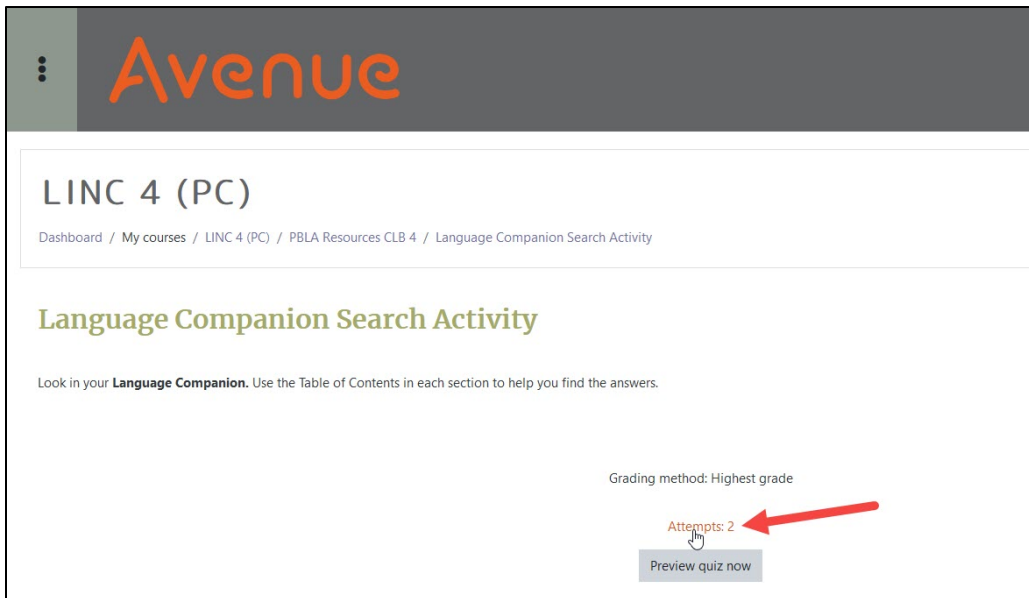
Avenue

LINC 4 (PC)

Dashboard / My courses / LINC 4 (PC) / PBLA Resources CLB 4 / Language Companion Search Activity

Language Companion Search Activity

Look in your **Language Companion.** Use the Table of Contents in each section to help you find the answers.

Grading method: Highest grade

Attempts: 2

Preview quiz now